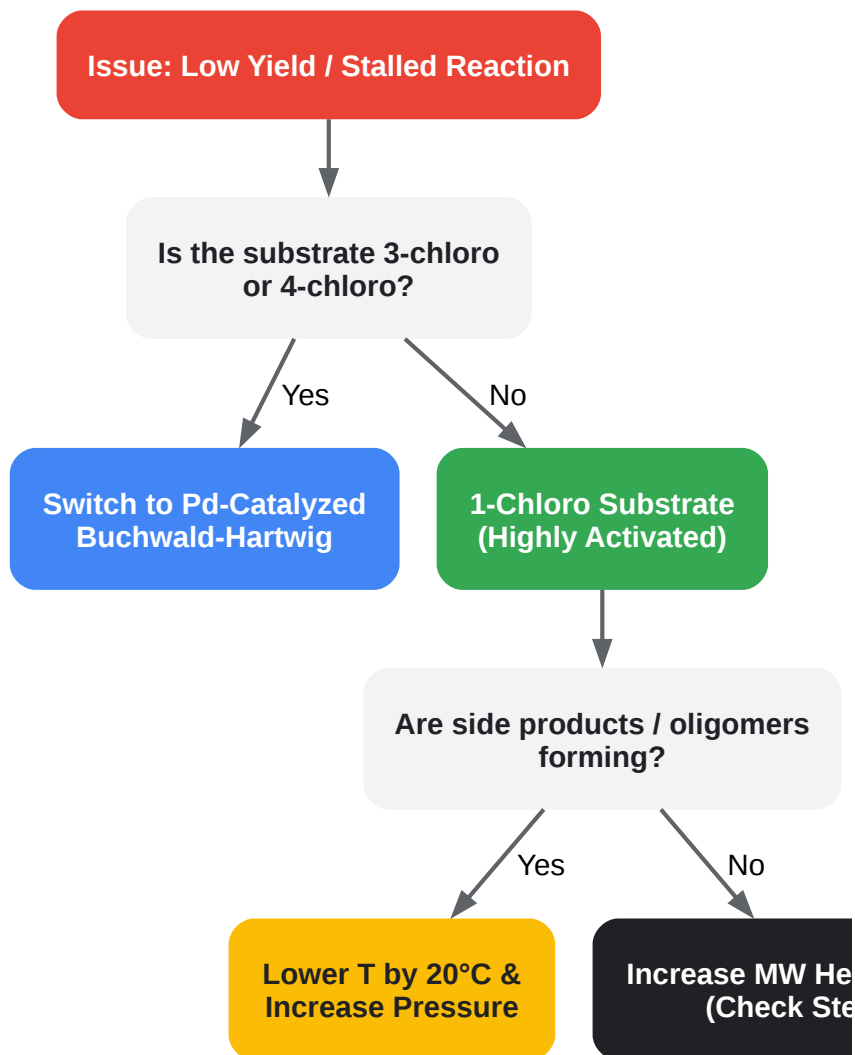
Issue: Low Yield / Stalled Reaction

Is the substrate 3-chloro or 4-chloro?

Yes

No

Switch to Pd-Catalyzed Buchwald-Hartwig

1-Chloro Substrate (Highly Activated)

Are side products / oligomers forming?

Yes

No

Lower T by 20°C & Increase Pressure

Increase MW He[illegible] (Check Ste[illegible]